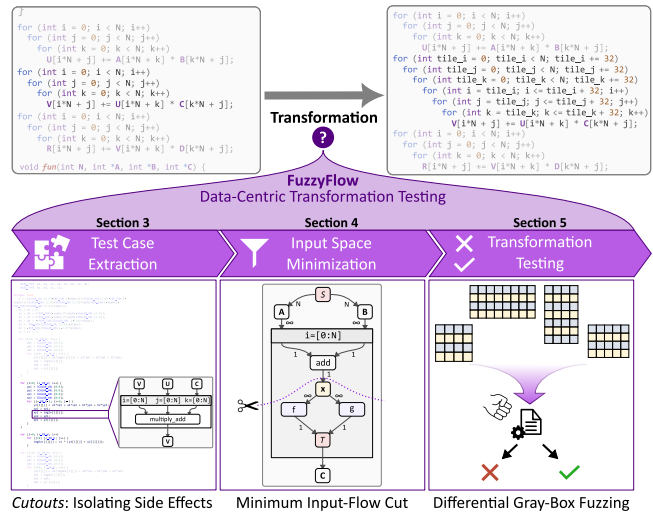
}
for (int i = 0; i < N; i++)
for (int j = 0; j < N; j++)
for (int k = 0; k < N; k++)
U[i*N + j] += A[i*N + k] * B[k*N + j];
for (int i = 0; i < N; i++)
for (int j = 0; j < N; j++)
for (int k = 0; k < N; k++)
V[i*N + j] += U[i*N + k] * C[k*N + j];
for (int i = 0; i < N; i++)
for (int j = 0; j < N; j++)
for (int k = 0; k < N; k++)
R[i*N + j] += V[i*N + k] * D[k*N + j];

void fun(int N, int *A, int *B, int *C) {

Transformation

?

for (int i = 0; i < N; i++)
for (int j = 0; j < N; j++)
for (int k = 0; k < N; k++)
U[i*N + j] += A[i*N + k] * B[k*N + j];
for (int tile_i = 0; tile_i < N; tile_i += 32)
for (int tile_j = 0; tile_j < N; tile_j += 32)
for (int tile_k = 0; tile_k < N; tile_k += 32)
for (int i = tile_i; i <= tile_i + 32; i++)
for (int j = tile_j; j <= tile_j + 32; j++)
for (int k = tile_k; k <= tile_k + 32; k++)
V[i*N + j] += U[i*N + k] * C[k*N + j];
for (int i = 0; i < N; i++)
for (int j = 0; j < N; j++)
for (int k = 0; k < N; k++)
R[i*N + j] += V[i*N + k] * D[k*N + j];

FuzzyFlow
Data-Centric Transformation Testing

Section 3
Test Case Extraction

Section 4
Input Space Minimization

Section 5
Transformation Testing

V U C
i=[0:N] j=[0:N] k=[0:N]
multiply_add
V

S
N N
A B
i=[0:N]
1 1
add
x
f g
1 1
T
C

*Cutouts*: Isolating Side Effects

Minimum Input-Flow Cut

Differential Gray-Box Fuzzing